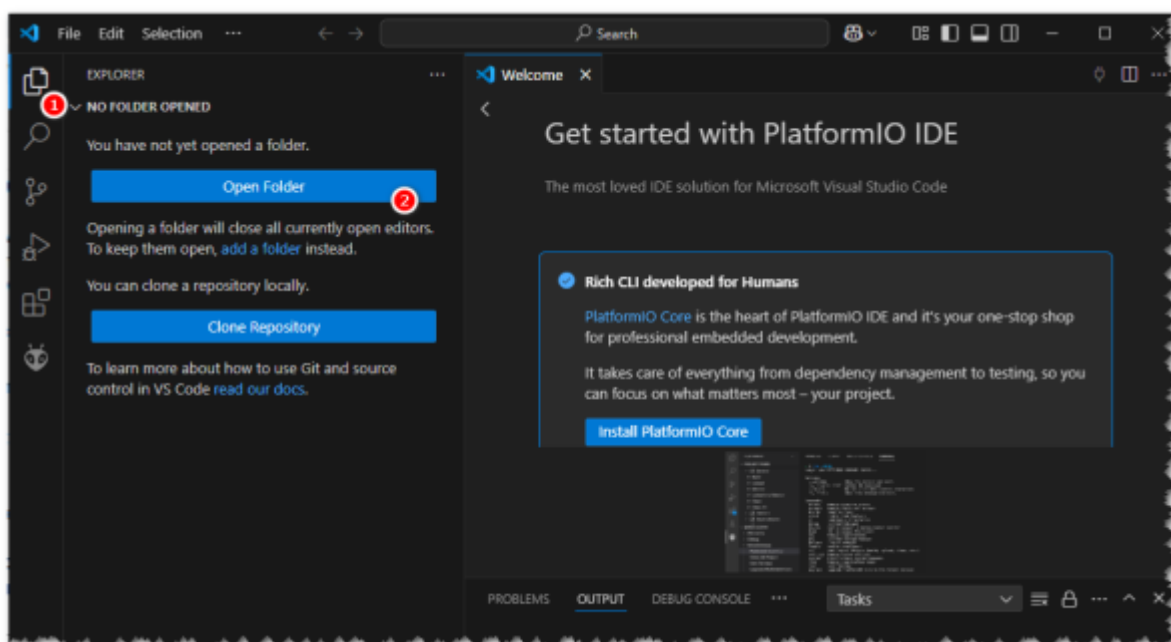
File Edit Selection ···

Search

EXPLORER ···

1

NO FOLDER OPENED

You have not yet opened a folder.

Open Folder

2

Opening a folder will close all currently open editors. To keep them open, add a folder instead.

You can clone a repository locally.

Clone Repository

To learn more about how to use Git and source control in VS Code read our docs.

Welcome ×

Get started with PlatformIO IDE

The most loved IDE solution for Microsoft Visual Studio Code

Rich CLI developed for Humans

PlatformIO Core is the heart of PlatformIO IDE and it's your one-stop shop for professional embedded development.

It takes care of everything from dependency management to testing, so you can focus on what matters most – your project.

Install PlatformIO Core

PROBLEMS OUTPUT DEBUG CONSOLE ···

Tasks